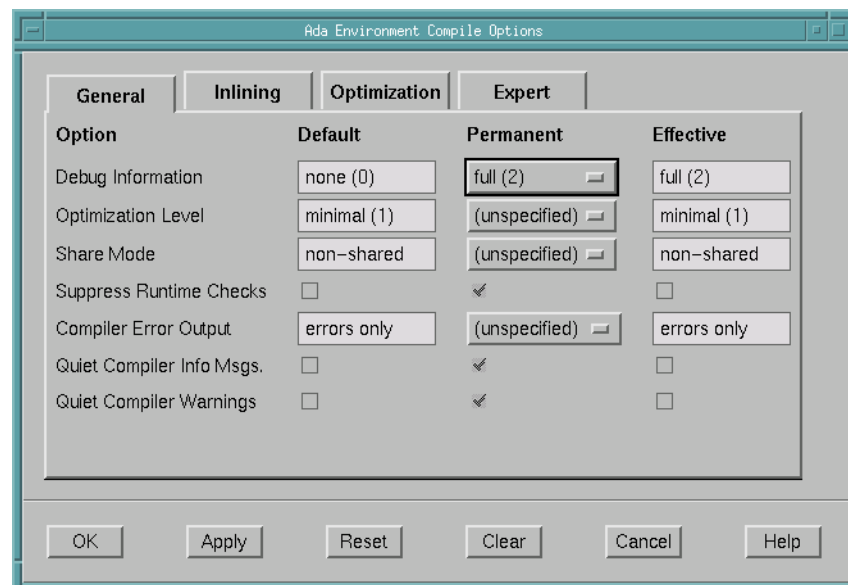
Ada Environment Compile Options

General | Inlining | Optimization | Expert

| Option | Default | Permanent | Effective |
|---|---|---|---|
| Debug Information | none (0) | full (2) | full (2) |
| Optimization Level | minimal (1) | (unspecified) | minimal (1) |
| Share Mode | non-shared | (unspecified) | non-shared |
| Suppress Runtime Checks | | ✔ | |
| Compiler Error Output | errors only | (unspecified) | errors only |
| Quiet Compiler Info Msgs. | | ✔ | |
| Quiet Compiler Warnings | | ✔ | |

OK Apply Reset Clear Cancel Help